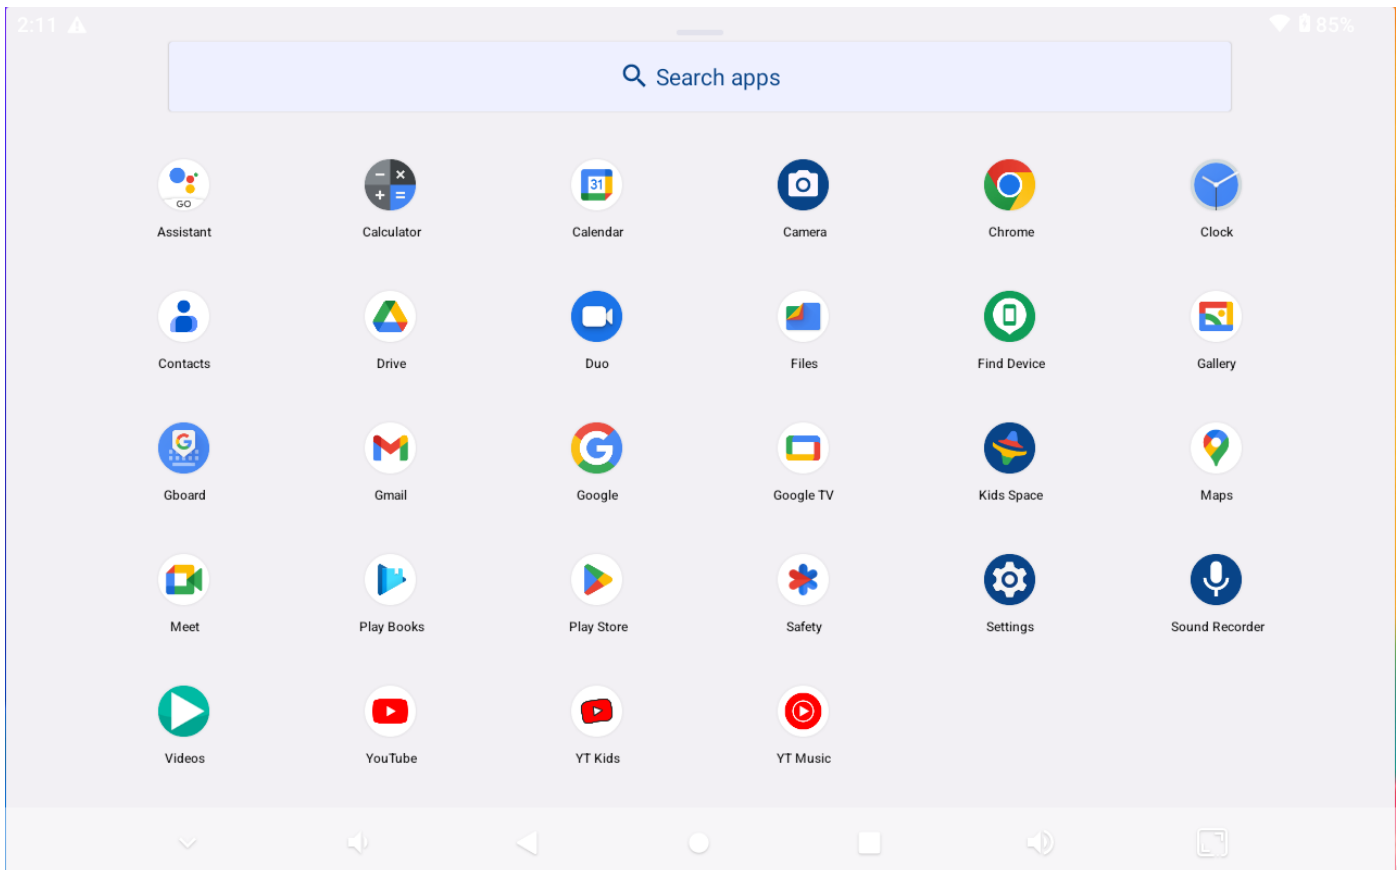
2:11

85%

Search apps

GO
Assistant

Calculator

31
Calendar

Camera

Chrome

Clock

Contacts

Drive

Duo

Files

Find Device

Gallery

Gboard

Gmail

Google

Google TV

Kids Space

Maps

Meet

Play Books

Play Store

Safety

Settings

Sound Recorder

Videos

YouTube

YT Kids

YT Music